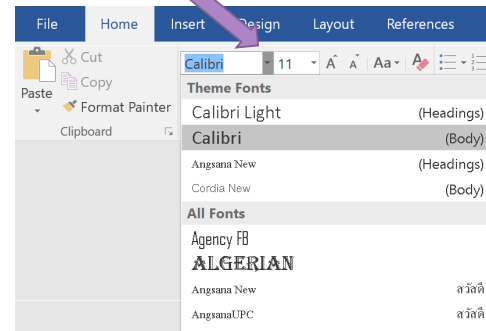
File Home Insert Design Layout References

Paste

Cut

Copy

Format Painter

Clipboard

Calibri 11

Theme Fonts

Calibri Light (Headings)

Calibri (Body)

Angsana New (Headings)

Cordia New (Body)

All Fonts

Agency FB

ALGERIAN

Angsana New สวัสดี

AngsanaUPC สวัสดี